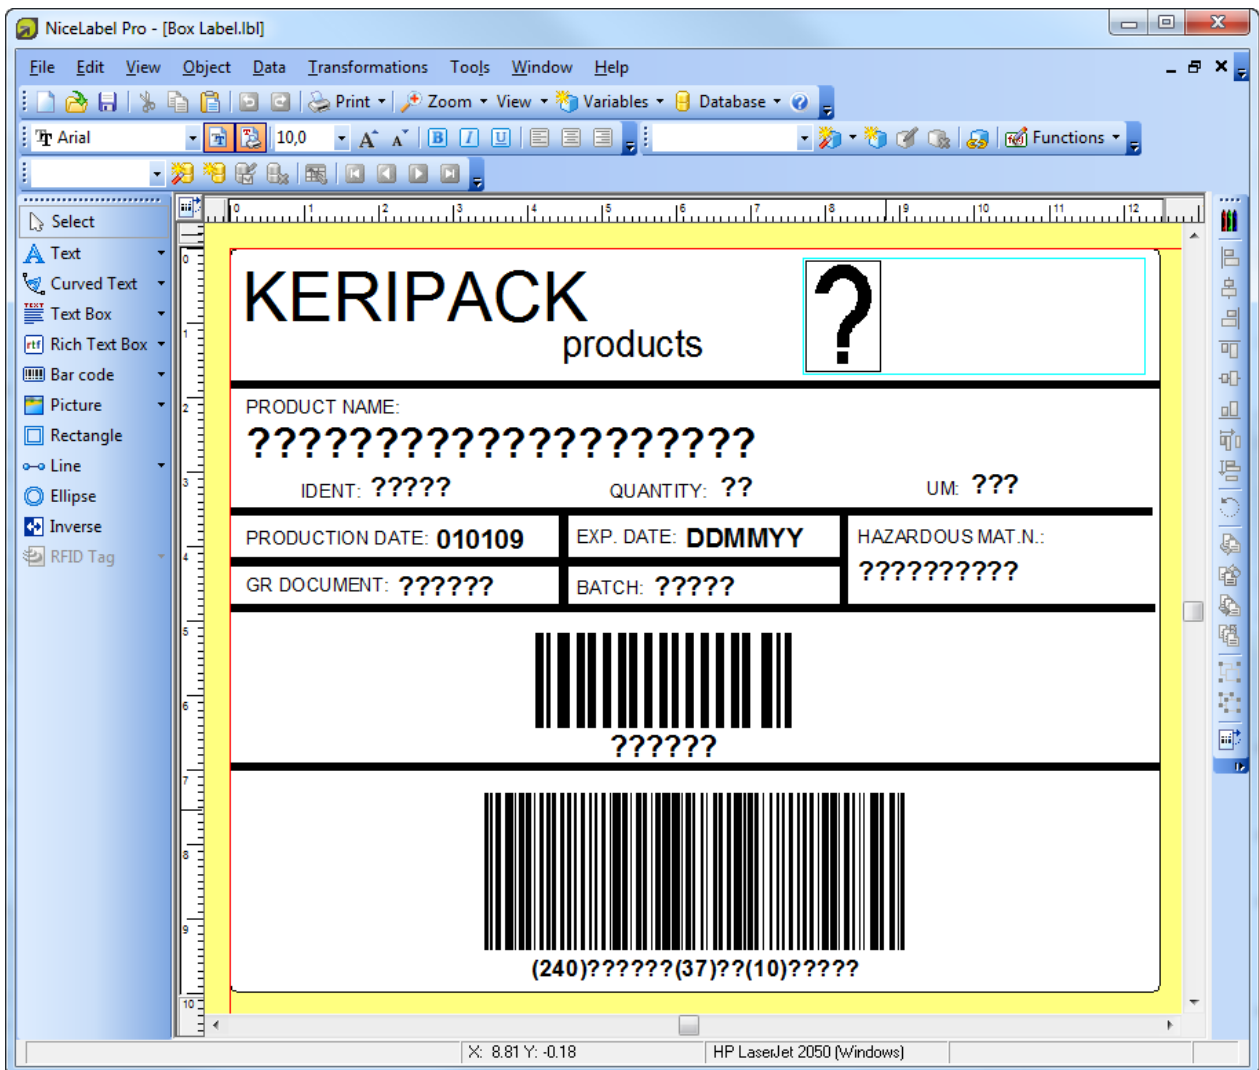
NiceLabel Pro - [Box Label.lbl]

File Edit View Object Data Transformations Tools Window Help

Print Zoom View Variables Database

Arial 10,0

Functions

Select
Text
Curved Text
Text Box
Rich Text Box
Bar code
Picture
Rectangle
Line
Ellipse
Inverse
RFID Tag

0 1 2 3 4 5 6 7 8 9 10 11 12

KERIPACK
products

?

PRODUCT NAME:
????????????????????

IDENT: ?????
QUANTITY: ??
UM: ???

PRODUCTION DATE: 010109
EXP. DATE: DDMMYY
HAZARDOUS MAT.N.:
??????????

GR DOCUMENT: ??????
BATCH: ?????

??????

(240)??????(37)??(10)?????

X: 8.81 Y: -0.18
HP LaserJet 2050 (Windows)